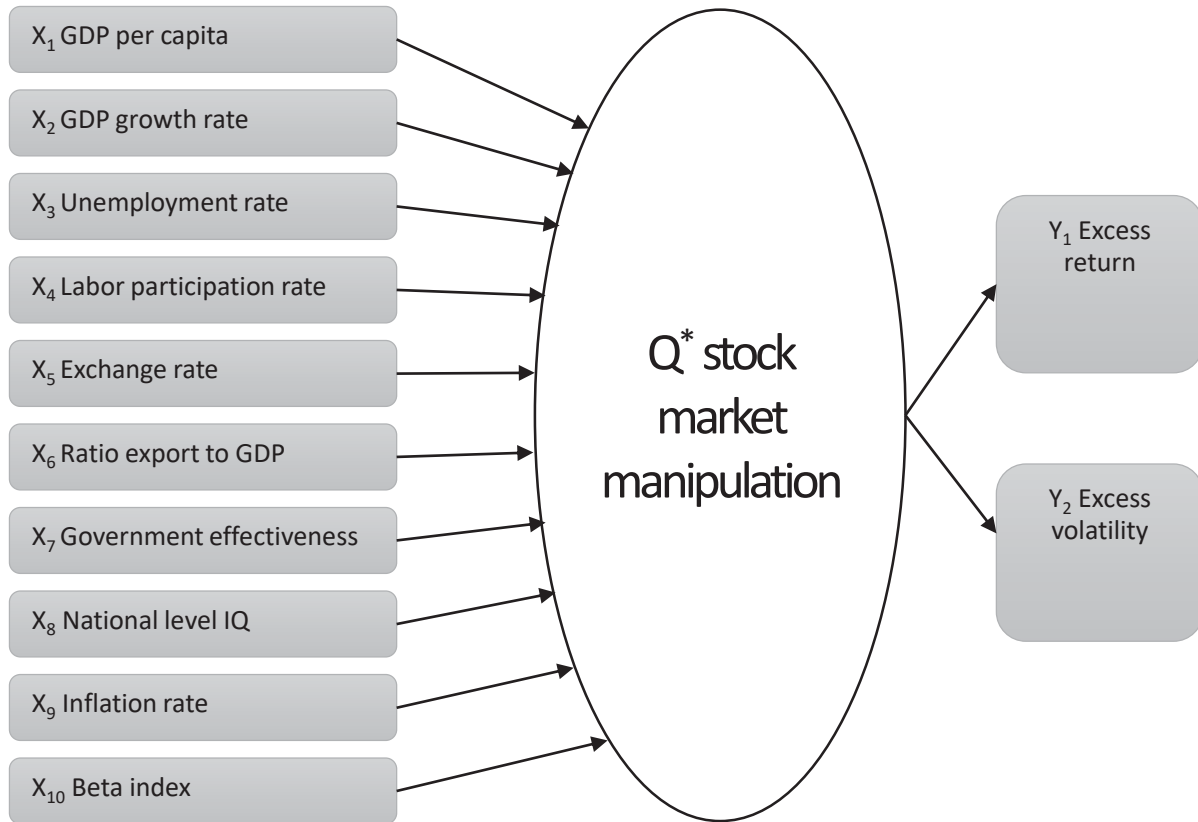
$X_1$ GDP per capita

$X_2$ GDP growth rate

$X_3$ Unemployment rate

$X_4$ Labor participation rate

$X_5$ Exchange rate

$X_6$ Ratio export to GDP

$X_7$ Government effectiveness

$X_8$ National level IQ

$X_9$ Inflation rate

$X_{10}$ Beta index

$Q^*$ stock market manipulation

$Y_1$ Excess return

$Y_2$ Excess volatility